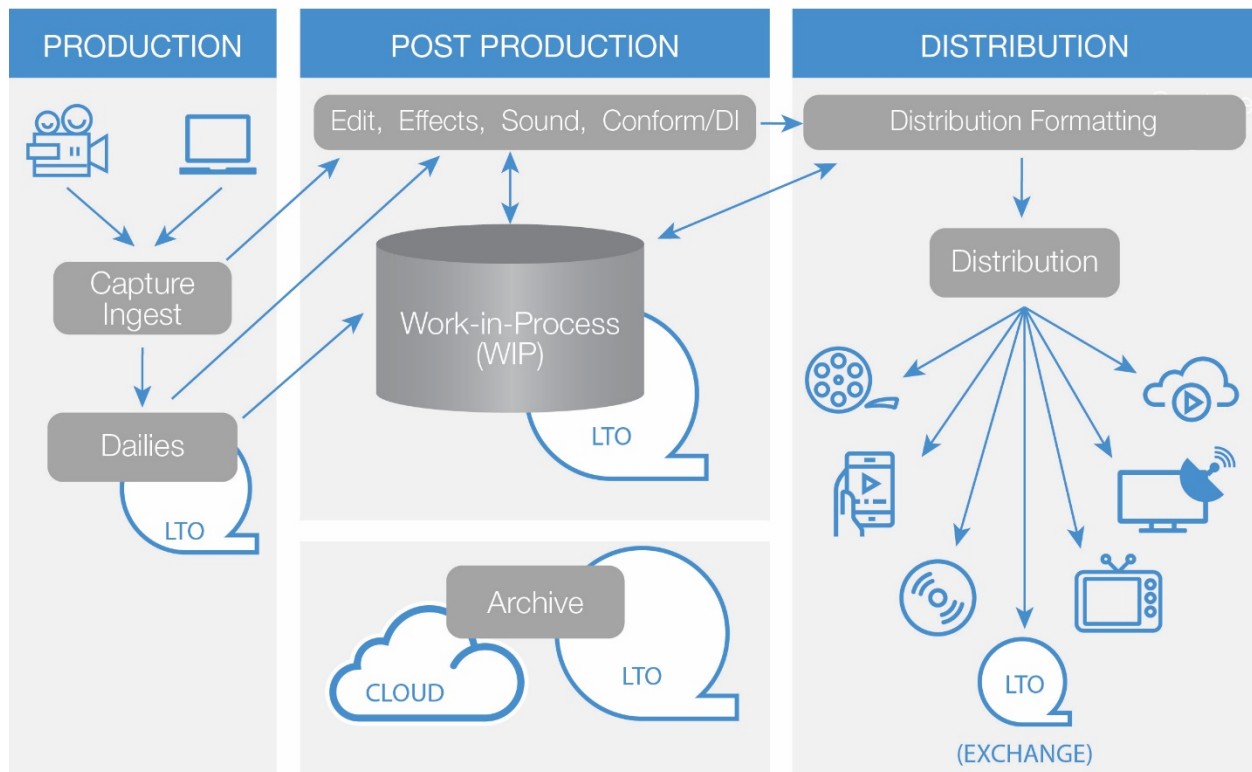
PRODUCTION

POST PRODUCTION

DISTRIBUTION

Capture Ingest

Dailies

LTO

Edit, Effects, Sound, Conform/DI

Work-in-Process (WIP)

LTO

Archive

CLOUD

LTO

Distribution Formatting

Distribution

LTO

(EXCHANGE)